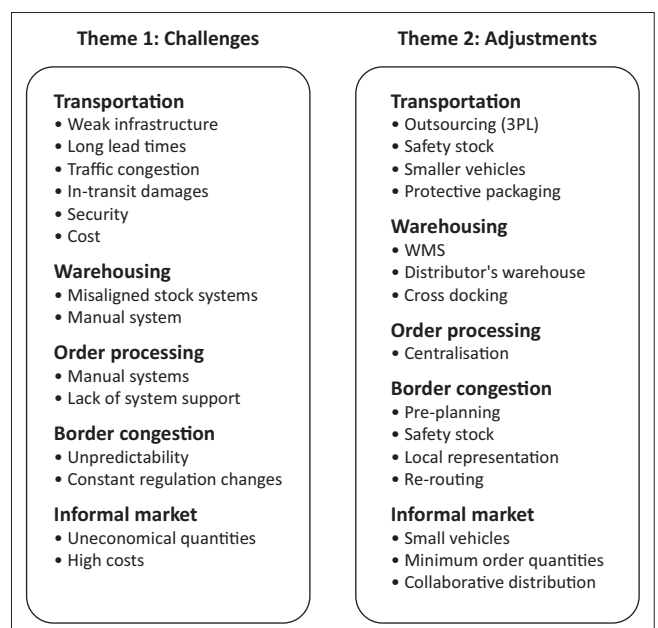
Theme 1: Challenges

Transportation
• Weak infrastructure
• Long lead times
• Traffic congestion
• In-transit damages
• Security
• Cost

Warehousing
• Misaligned stock systems
• Manual system

Order processing
• Manual systems
• Lack of system support

Border congestion
• Unpredictability
• Constant regulation changes

Informal market
• Uneconomical quantities
• High costs

Theme 2: Adjustments

Transportation
• Outsourcing (3PL)
• Safety stock
• Smaller vehicles
• Protective packaging

Warehousing
• WMS
• Distributor's warehouse
• Cross docking

Order processing
• Centralisation

Border congestion
• Pre-planning
• Safety stock
• Local representation
• Re-routing

Informal market
• Small vehicles
• Minimum order quantities
• Collaborative distribution